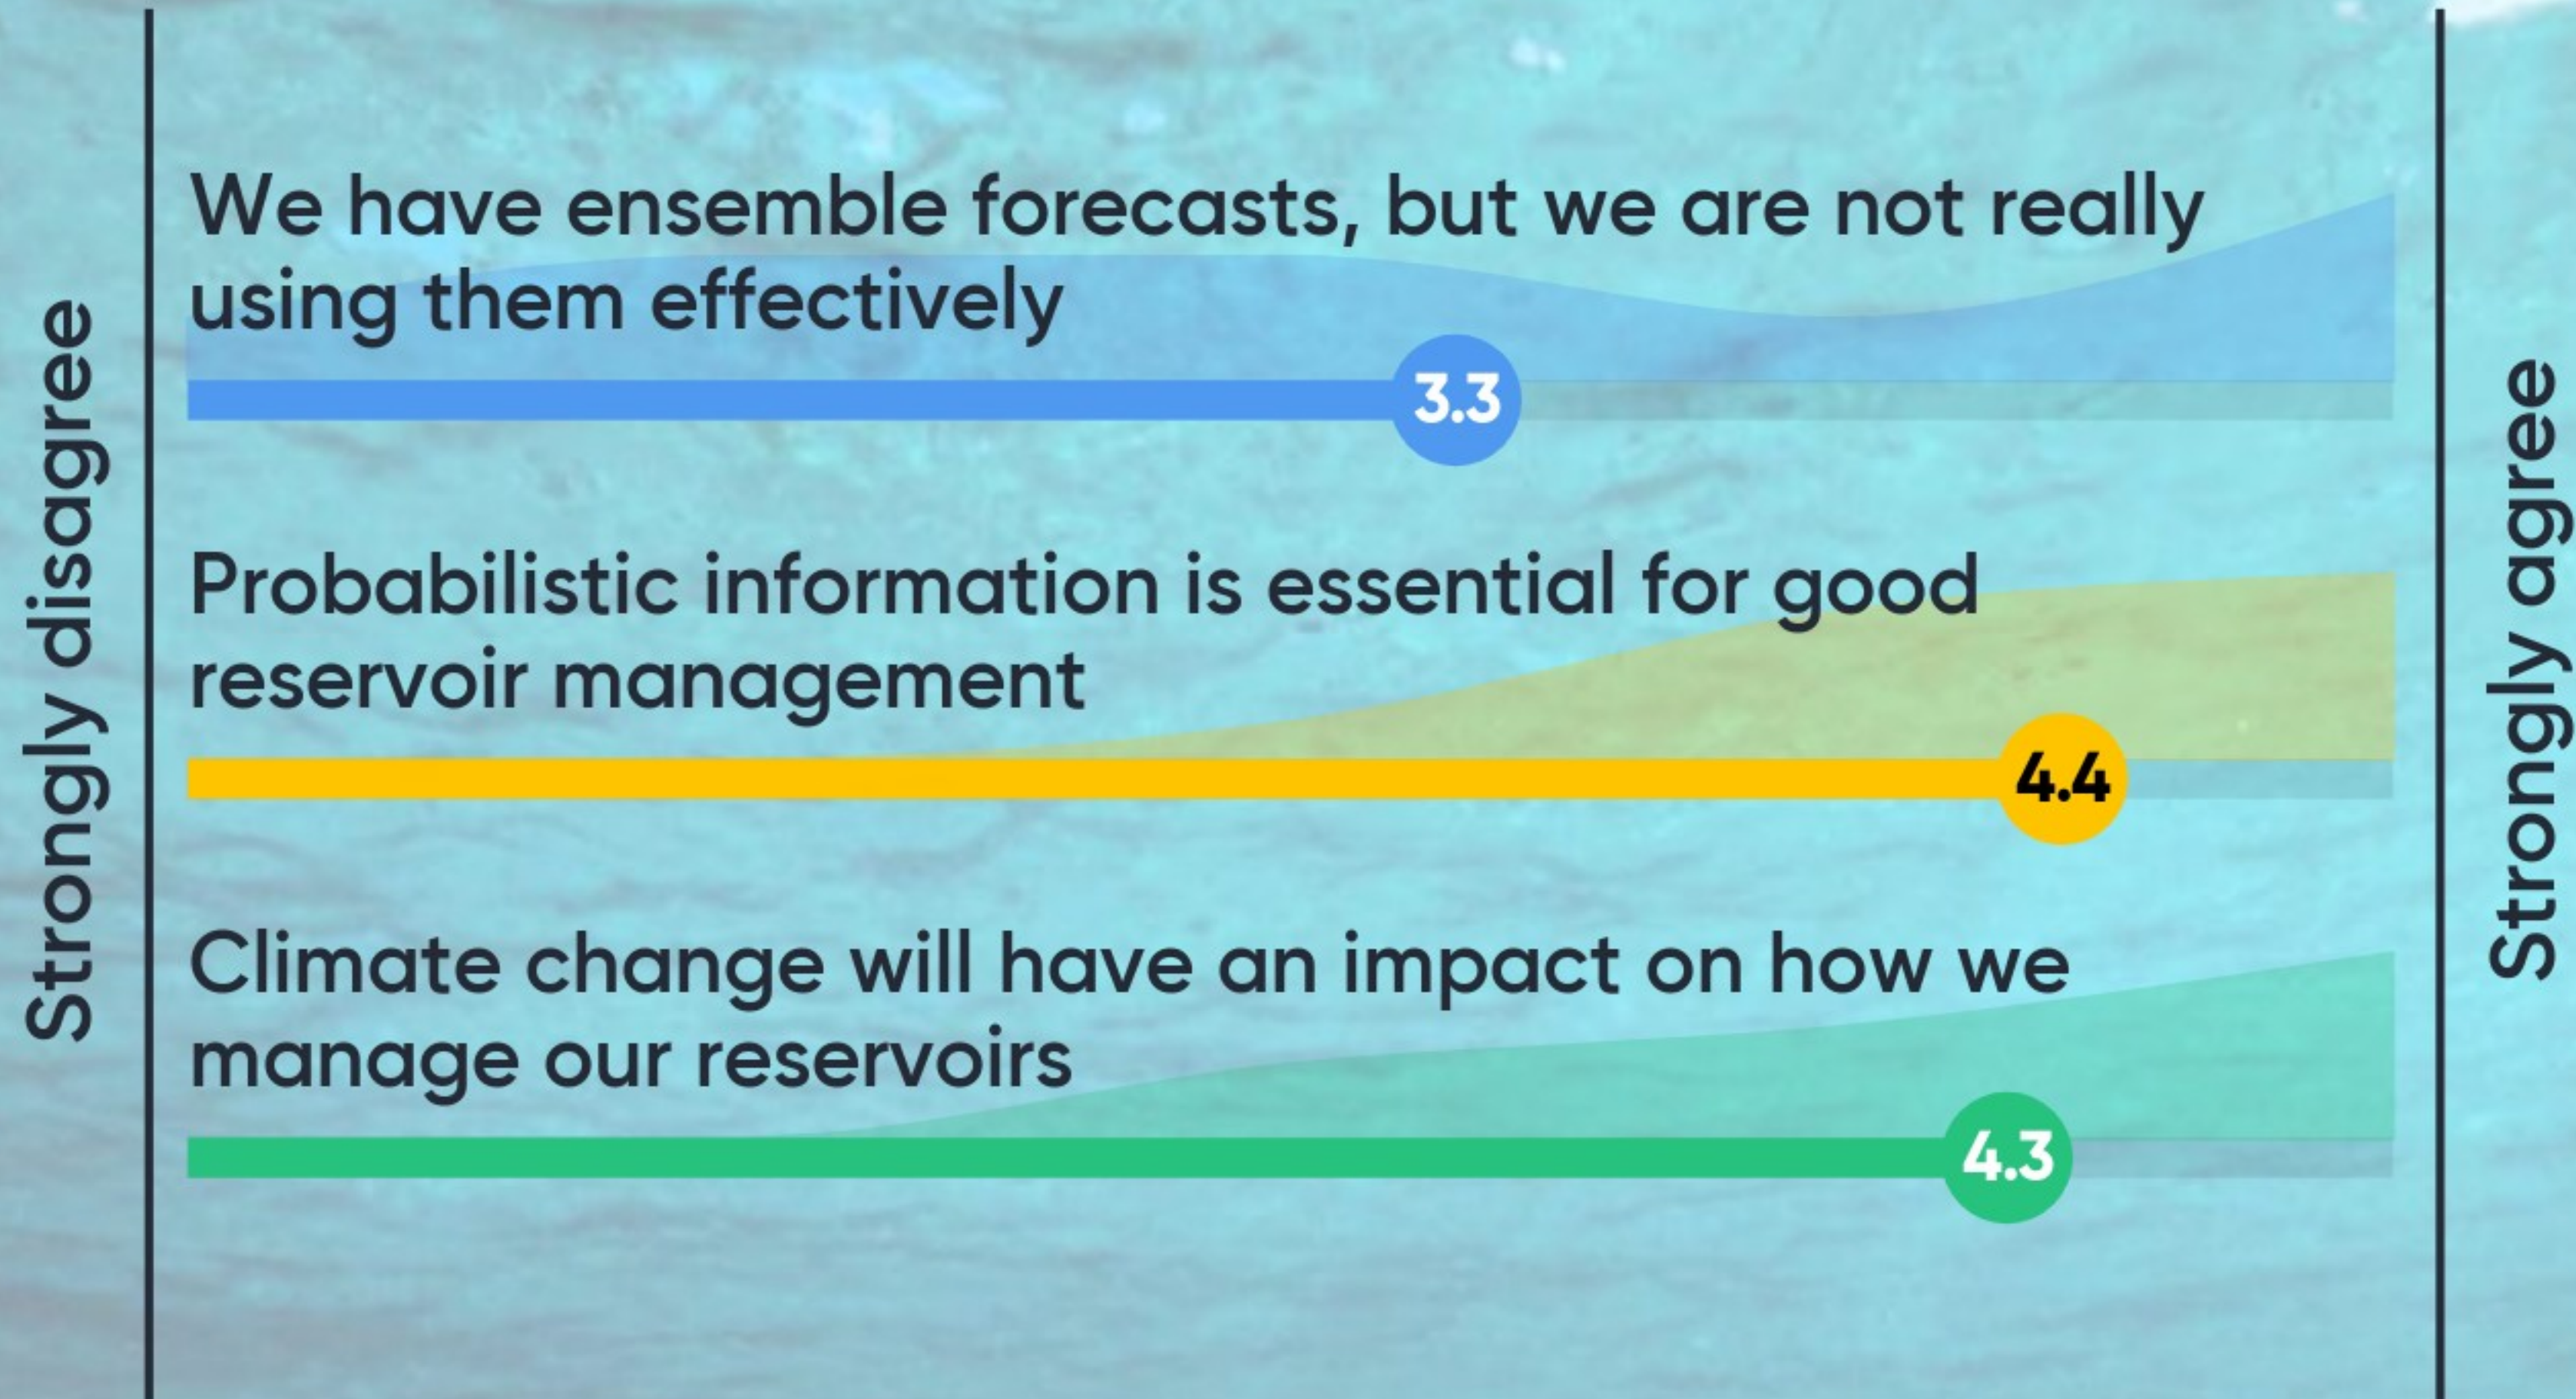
Strongly disagree

We have ensemble forecasts, but we are not really using them effectively

3.3

Probabilistic information is essential for good reservoir management

4.4

Climate change will have an impact on how we manage our reservoirs

4.3

Strongly agree